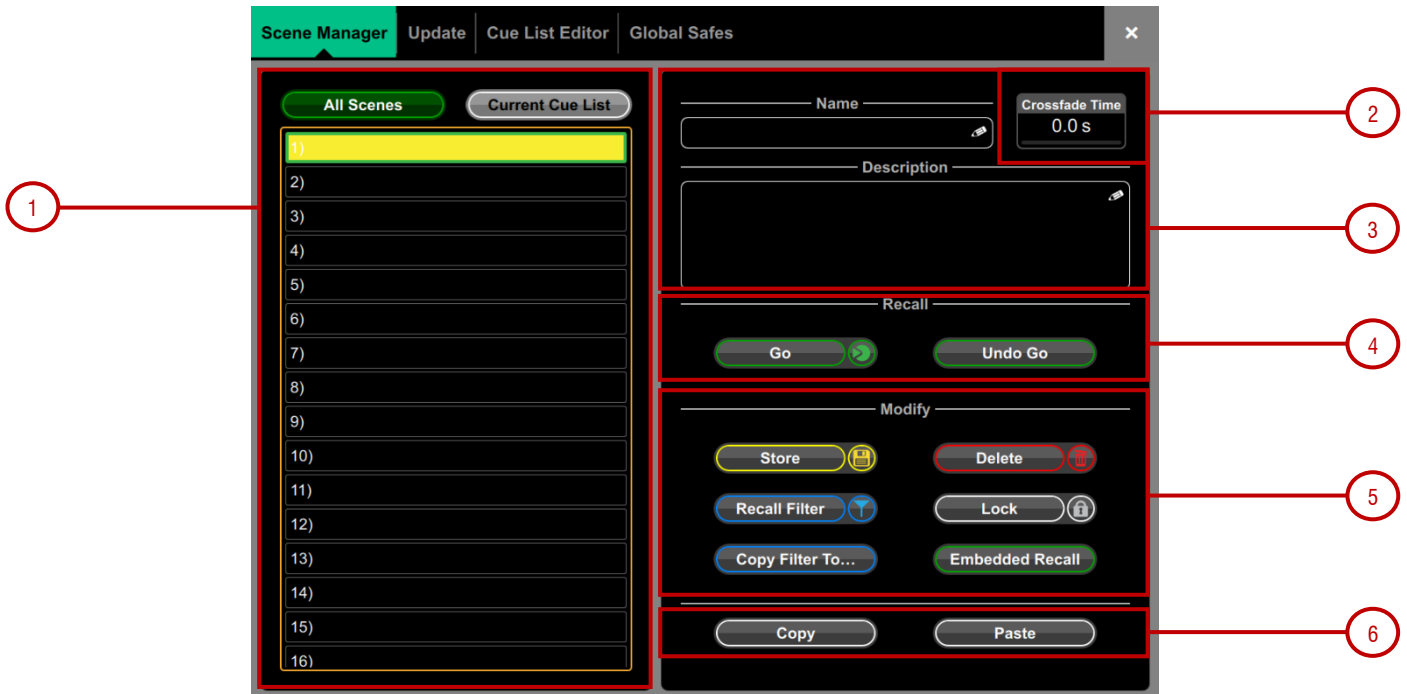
Scene Manager Update Cue List Editor Global Safes ×

1

All Scenes Current Cue List

1)
2)
3)
4)
5)
6)
7)
8)
9)
10)
11)
12)
13)
14)
15)
16)

Name

Crossfade Time
0.0 s

2

Description

3

Recall

Go Undo Go

4

Modify

Store Delete
Recall Filter Lock
Copy Filter To... Embedded Recall

5

Copy Paste

6